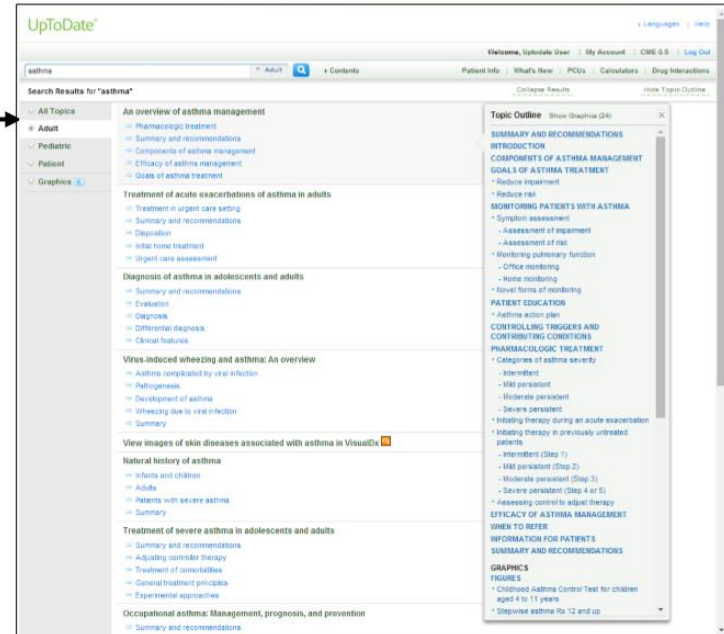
UpToDate®

Languages | Help

Welcome, Uptodate User | My Account | CME 0.5 | Log Out

asthma

Adult

Contents

Patient Info | What's New | PCUs | Calculators | Drug Interactions

Search Results for "asthma"

Collapse Results

Hide Topic Outline

All Topics
Adult
Pediatric
Patient
Graphics

An overview of asthma management
Pharmacologic treatment
Summary and recommendations
Components of asthma management
Efficacy of asthma management
Goals of asthma treatment

Treatment of acute exacerbations of asthma in adults
Treatment in urgent care setting
Summary and recommendations
Disposition
Initial home treatment
Urgent care assessment

Diagnosis of asthma in adolescents and adults
Summary and recommendations
Evaluation
Diagnosis
Differential diagnosis
Clinical features

Virus-induced wheezing and asthma: An overview
Asthma complicated by viral infection
Pathogenesis
Development of asthma
Wheezing due to viral infection
Summary

View images of skin diseases associated with asthma in VisualDx

Natural history of asthma
Infants and children
Adults
Patients with severe asthma
Summary

Treatment of severe asthma in adolescents and adults
Summary and recommendations
Adjusting controller therapy
Treatment of comorbidities
General treatment principles
Experimental approaches

Occupational asthma: Management, prognosis, and prevention
Summary and recommendations

Topic Outline Show Graphics (24)

SUMMARY AND RECOMMENDATIONS
INTRODUCTION
COMPONENTS OF ASTHMA MANAGEMENT
GOALS OF ASTHMA TREATMENT
Reduce impairment
Reduce risk
MONITORING PATIENTS WITH ASTHMA
Symptom assessment
- Assessment of impairment
- Assessment of risk
Monitoring pulmonary function
- Office monitoring
- Home monitoring
Novel forms of monitoring
PATIENT EDUCATION
Asthma action plan
CONTROLLING TRIGGERS AND CONTRIBUTING CONDITIONS
PHARMACOLOGIC TREATMENT
Categories of asthma severity
- Intermittent
- Mild persistent
- Moderate persistent
- Severe persistent
Initiating therapy during an acute exacerbation
Initiating therapy in previously untreated patients
- Intermittent (Step 1)
- Mild persistent (Step 2)
- Moderate persistent (Step 3)
- Severe persistent (Step 4 or 5)
Assessing control to adjust therapy
EFFICACY OF ASTHMA MANAGEMENT
WHEN TO REFER
INFORMATION FOR PATIENTS
SUMMARY AND RECOMMENDATIONS

GRAPHICS
FIGURES
Childhood Asthma Control Test for children aged 4 to 11 years
Stepwise asthma Rx 12 and up